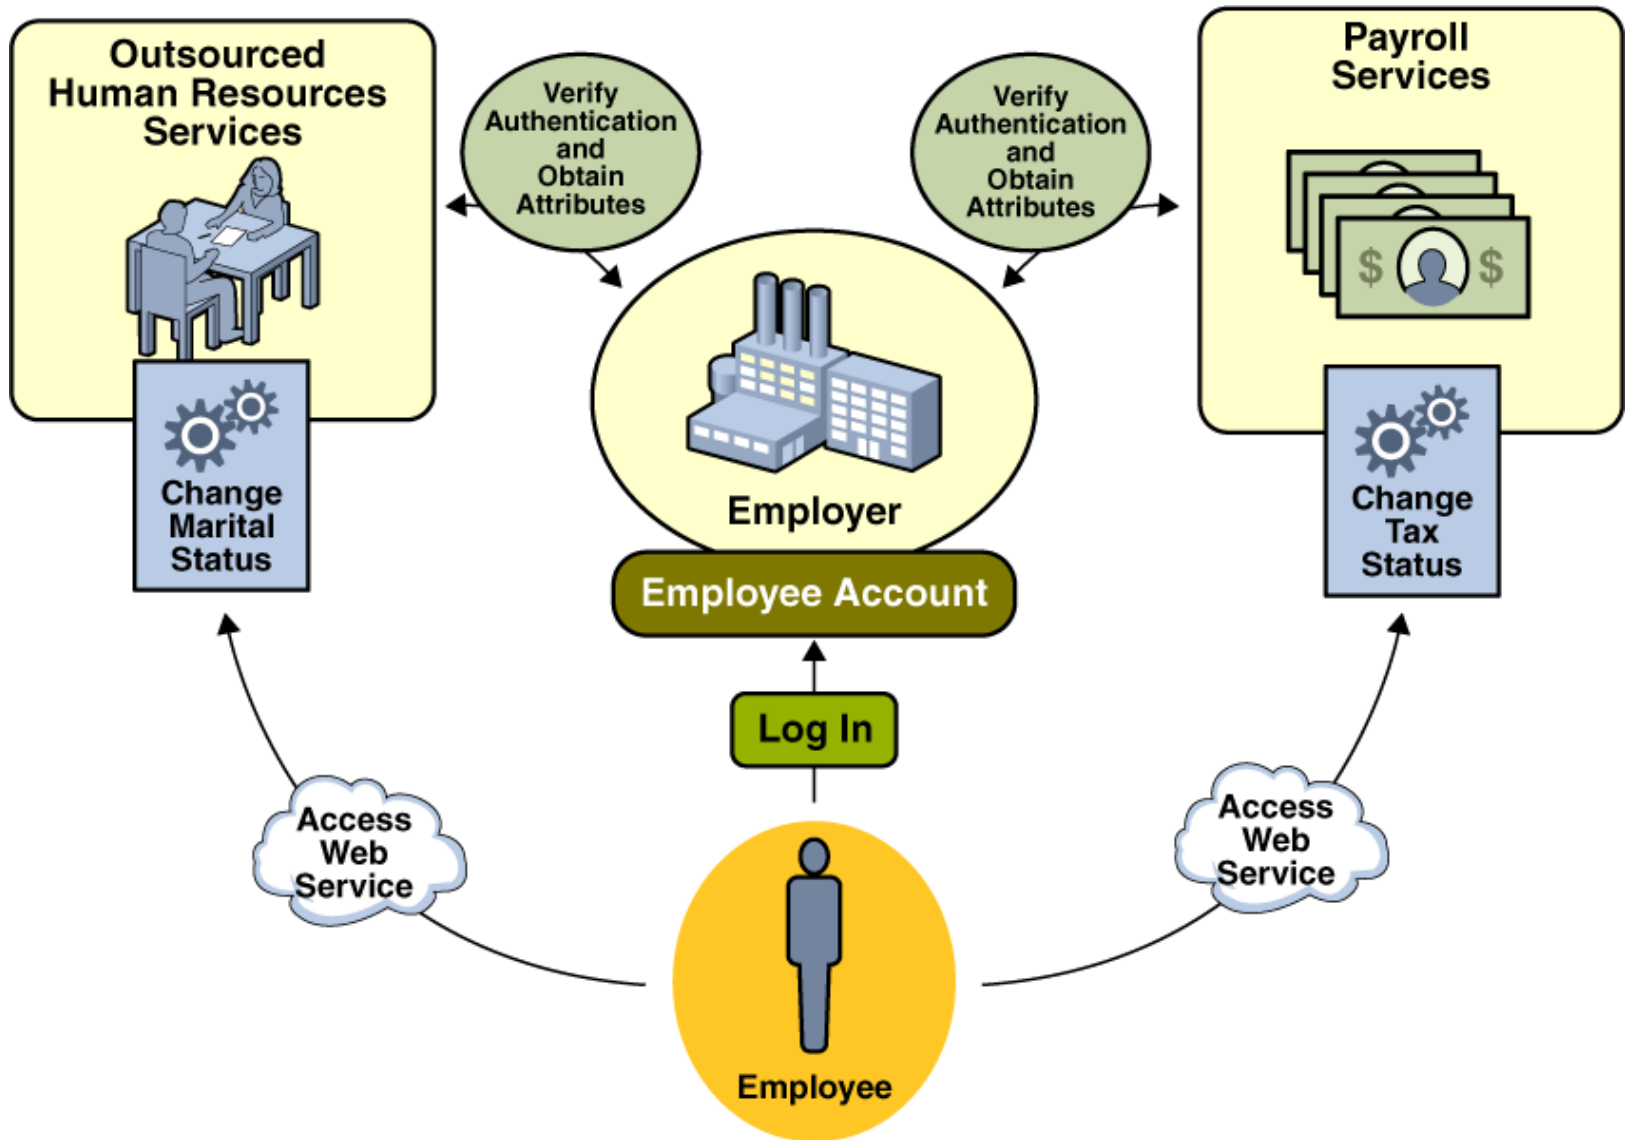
Outsourced Human Resources Services

Change Marital Status

Verify Authentication and Obtain Attributes

Verify Authentication and Obtain Attributes

Payroll Services

$ $

Change Tax Status

Employer

Employee Account

Log In

Access Web Service

Access Web Service

Employee